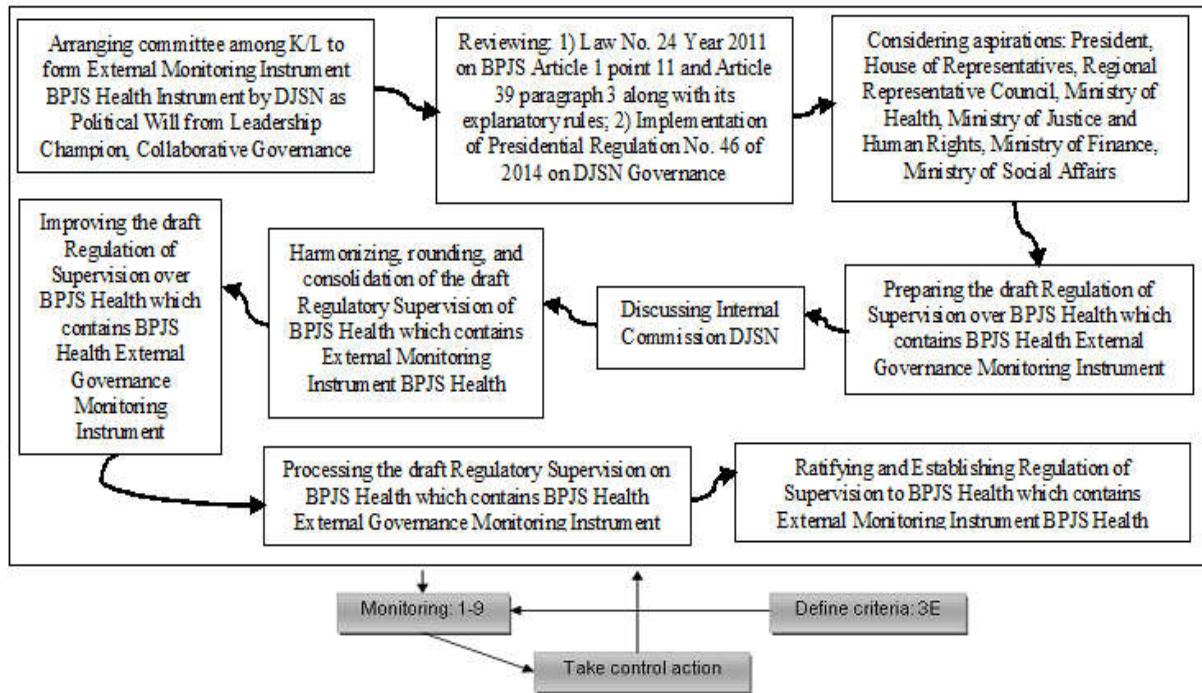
Arranging committee among K/L to form External Monitoring Instrument BPJS Health Instrument by DJSN as Political Will from Leadership Champion, Collaborative Governance

Reviewing: 1) Law No. 24 Year 2011 on BPJS Article 1 point 11 and Article 39 paragraph 3 along with its explanatory rules; 2) Implementation of Presidential Regulation No. 46 of 2014 on DJSN Governance

Considering aspirations: President, House of Representatives, Regional Representative Council, Ministry of Health, Ministry of Justice and Human Rights, Ministry of Finance, Ministry of Social Affairs

Preparing the draft Regulation of Supervision over BPJS Health which contains BPJS Health External Governance Monitoring Instrument

Discussing Internal Commission DJSN

Harmonizing, rounding, and consolidation of the draft Regulatory Supervision of BPJS Health which contains External Monitoring Instrument BPJS Health

Improving the draft Regulation of Supervision over BPJS Health which contains BPJS Health External Governance Monitoring Instrument

Processing the draft Regulatory Supervision on BPJS Health which contains BPJS Health External Governance Monitoring Instrument

Ratifying and Establishing Regulation of Supervision to BPJS Health which contains External Monitoring Instrument BPJS Health

Monitoring: 1-9

Define criteria: 3E

Take control action